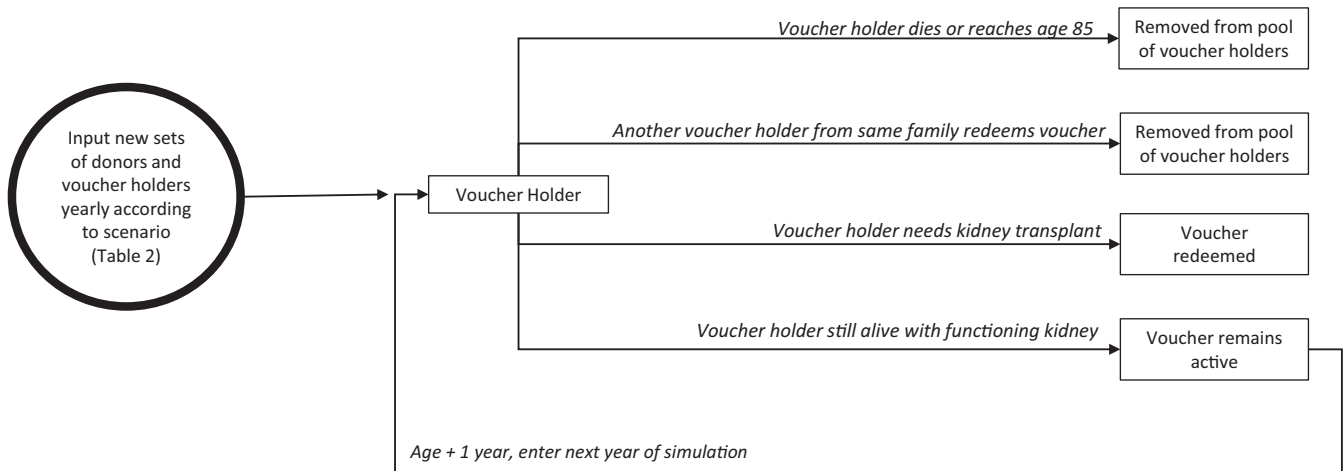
Input new sets of donors and voucher holders yearly according to scenario (Table 2)

Voucher Holder

Voucher holder dies or reaches age 85

Removed from pool of voucher holders

Another voucher holder from same family redeems voucher

Removed from pool of voucher holders

Voucher holder needs kidney transplant

Voucher redeemed

Voucher holder still alive with functioning kidney

Voucher remains active

Age + 1 year, enter next year of simulation